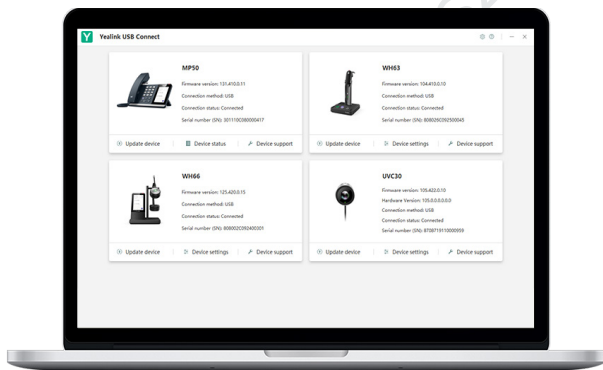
Yealink USB Connect

MP50
Firmware version: 131.410.0.11
Connection method: USB
Connection status: Connected
Serial number (SN): 3011100380000417

Update device
Device status
Device support

WH63
Firmware version: 104.410.0.10
Connection method: USB
Connection status: Connected
Serial number (SN): 8080B2C092500045

Update device
Device settings
Device support

WH66
Firmware version: 125.420.0.15
Connection method: USB
Connection status: Connected
Serial number (SN): 8080020392400301

Update device
Device settings
Device support

UVC30
Firmware version: 105.422.0.10
Hardware Version: 105.0.0.0.0.0
Connection method: USB
Connection status: Connected
Serial number (SN): 8738715110000959

Update device
Device settings
Device support